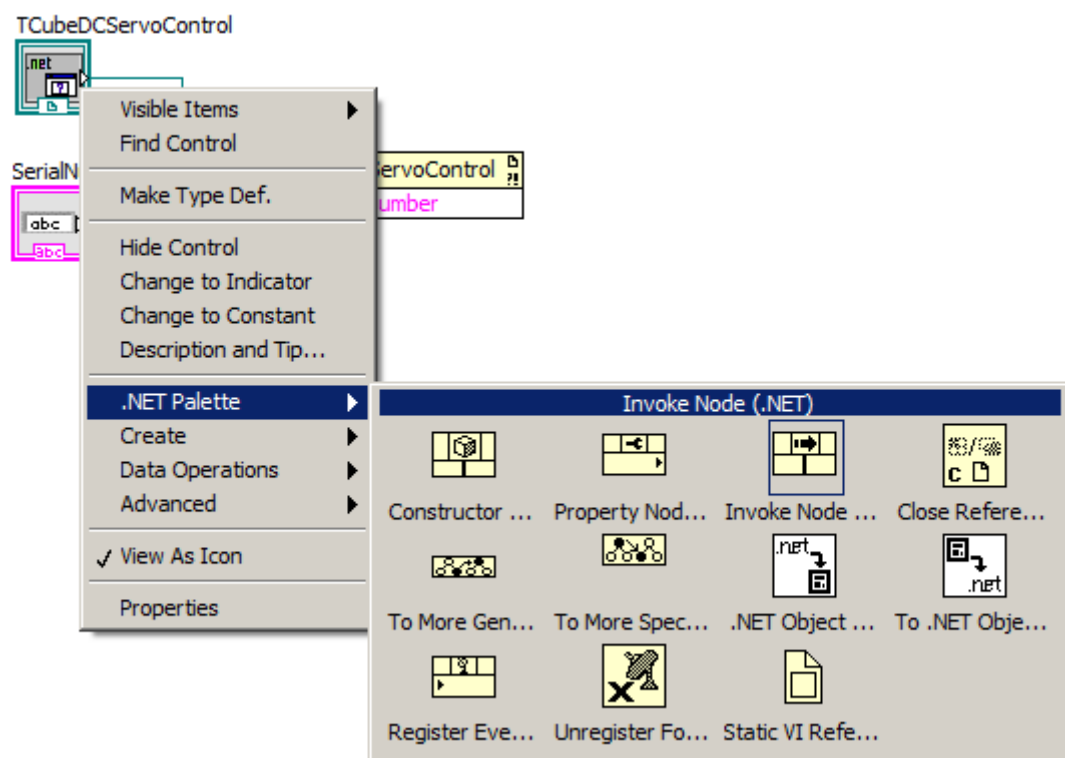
TCubeDCServoControl

.net

SerialN

abc

Abc

ervoControl

umber

Visible Items
Find Control

Make Type Def.

Hide Control
Change to Indicator
Change to Constant
Description and Tip...

.NET Palette
Create
Data Operations
Advanced

✓ View As Icon

Properties

Invoke Node (.NET)

Constructor ...
Property Nod...
Invoke Node ...
Close Refere...
To More Gen...
To More Spec...
.NET Object ...
To .NET Obje...
Register Eve...
Unregister Fo...
Static VI Refe...